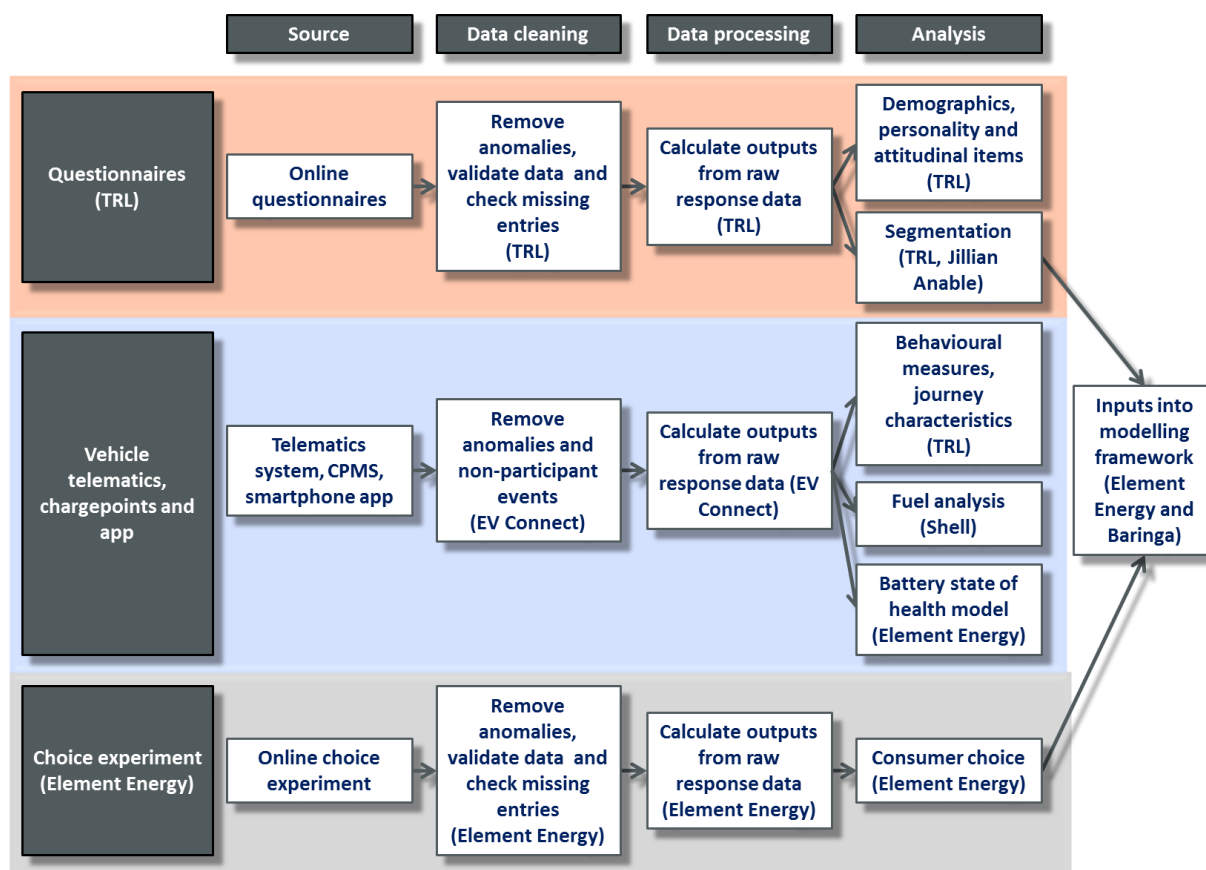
Source

Data cleaning

Data processing

Analysis

Questionnaires (TRL)

Online questionnaires

Remove anomalies, validate data and check missing entries (TRL)

Calculate outputs from raw response data (TRL)

Demographics, personality and attitudinal items (TRL)

Segmentation (TRL, Jillian Anable)

Vehicle telematics, chargepoints and app

Telematics system, CPMS, smartphone app

Remove anomalies and non-participant events (EV Connect)

Calculate outputs from raw response data (EV Connect)

Behavioural measures, journey characteristics (TRL)

Fuel analysis (Shell)

Battery state of health model (Element Energy)

Inputs into modelling framework (Element Energy and Baringa)

Choice experiment (Element Energy)

Online choice experiment

Remove anomalies, validate data and check missing entries (Element Energy)

Calculate outputs from raw response data (Element Energy)

Consumer choice (Element Energy)